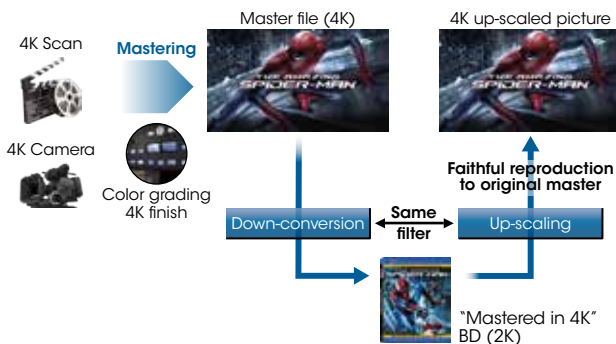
4K Scan

Mastering

Master file (4K)

THE AMAZING SPIDER-MAN

4K up-scaled picture

THE AMAZING SPIDER-MAN

4K Camera

Color grading 4K finish

Faithful reproduction to original master

Down-conversion

Same filter

Up-scaling

"Mastered in 4K" BD (2K)